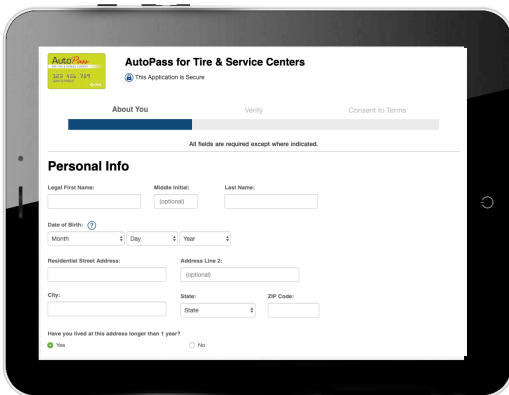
AutoPass
1234 456 789

AutoPass for Tire & Service Centers
This Application is Secure

About You
Verify
Consent to Terms

All fields are required except where indicated.

Personal Info

Legal First Name:
Middle Initial:
(optional)
Last Name:

Date of Birth: ?
Month
Day
Year

Residential Street Address:
Address Line 2:
(optional)

City:
State:
State
ZIP Code:

Have you lived at this address longer then 1 year?
Yes
No